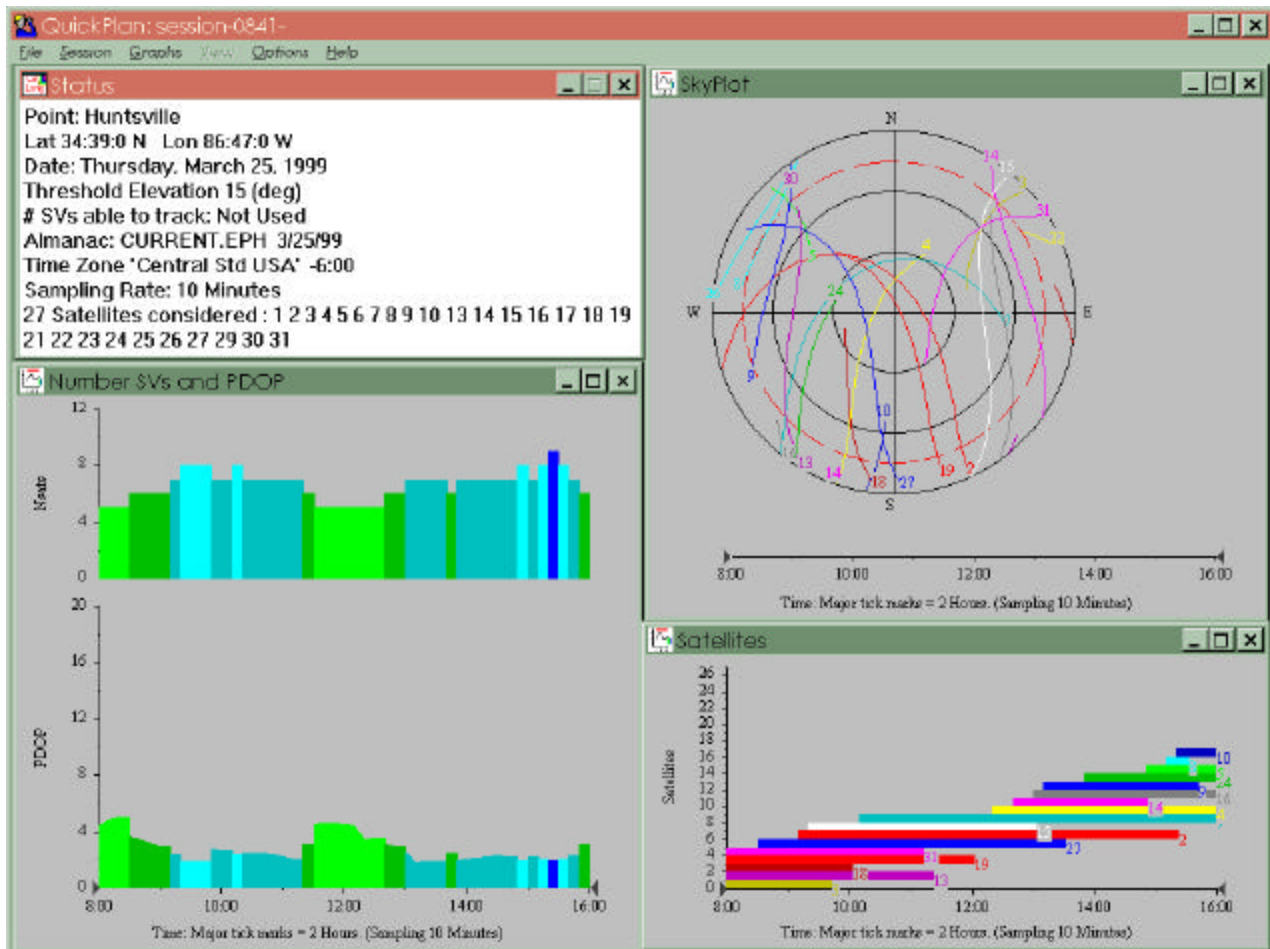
QuickPlan: session-0841-

File Session Graphs View Options Help

Status

Point: Huntsville
Lat 34:39:0 N Lon 86:47:0 W
Date: Thursday, March 25, 1999
Threshold Elevation 15 (deg)
# SVs able to track: Not Used
Almanac: CURRENT.EPH 3/25/99
Time Zone 'Central Std USA' -6:00
Sampling Rate: 10 Minutes
27 Satellites considered : 1 2 3 4 5 6 7 8 9 10 13 14 15 16 17 18 19 21 22 23 24 25 26 27 29 30 31

SkyPlot

N
W
E
S

30 14 15 31 22 4 5 26 24 9 10 13 14 18 27 19 2

8:00 10:00 12:00 14:00 16:00

Time: Major tick marks = 2 Hours. (Sampling 10 Minutes)

Number SVs and PDOP

12
8
4
0
Nsats

20
16
12
8
4
0
PDOP

8:00 10:00 12:00 14:00 16:00

Time: Major tick marks = 2 Hours. (Sampling 10 Minutes)

Satellites

26
24
22
20
18
16
14
12
10
8
6
4
2
0
Satellites

10 24 9 16 14 4 2 27 31 19 18 13

8:00 10:00 12:00 14:00 16:00

Time: Major tick marks = 2 Hours. (Sampling 10 Minutes)